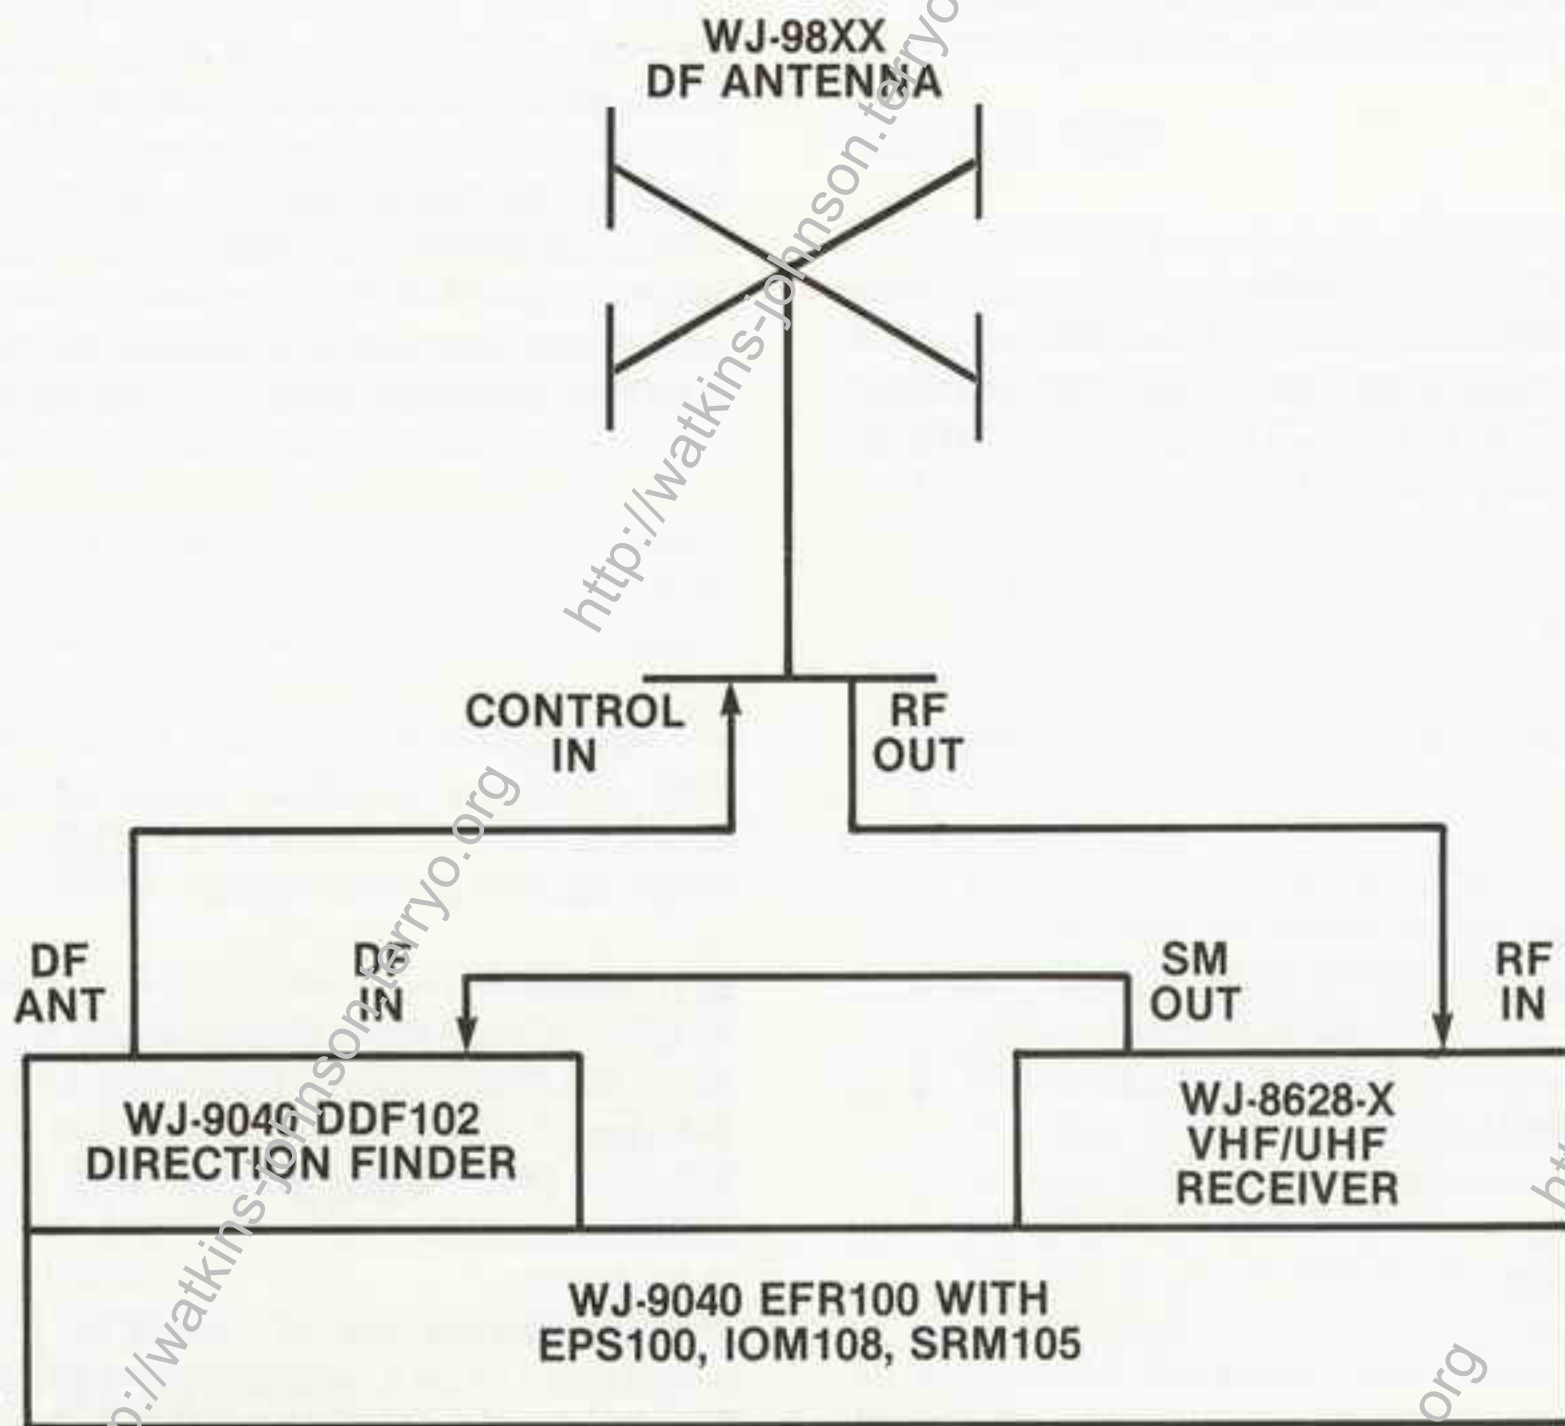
WJ-98XX
DF ANTENNA

CONTROL IN

RF OUT

DF ANT

DF IN

SM OUT

RF IN

WJ-9040 DDF102
DIRECTION FINDER

WJ-8628-X
VHF/UHF
RECEIVER

WJ-9040 EFR100 WITH
EPS100, IOM108, SRM105

http://watkins-johnson.terryo.org